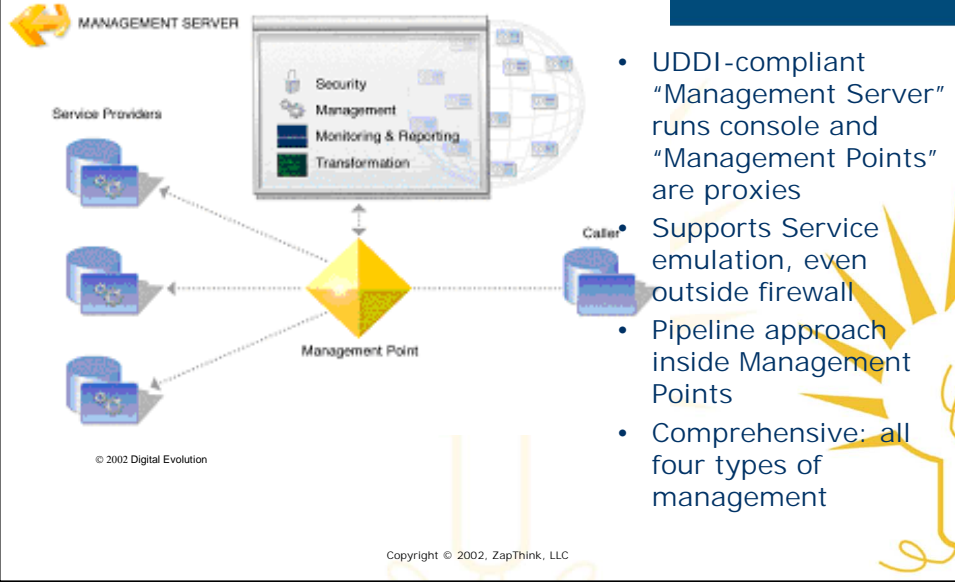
MANAGEMENT SERVER

Security
Management
Monitoring & Reporting
Transformation

Service Providers

Caller

Management Point

© 2002 Digital Evolution

• UDDI-compliant "Management Server" runs console and "Management Points" are proxies
• Supports Service emulation, even outside firewall
• Pipeline approach inside Management Points
• Comprehensive: all four types of management

Copyright © 2002, ZapThink, LLC